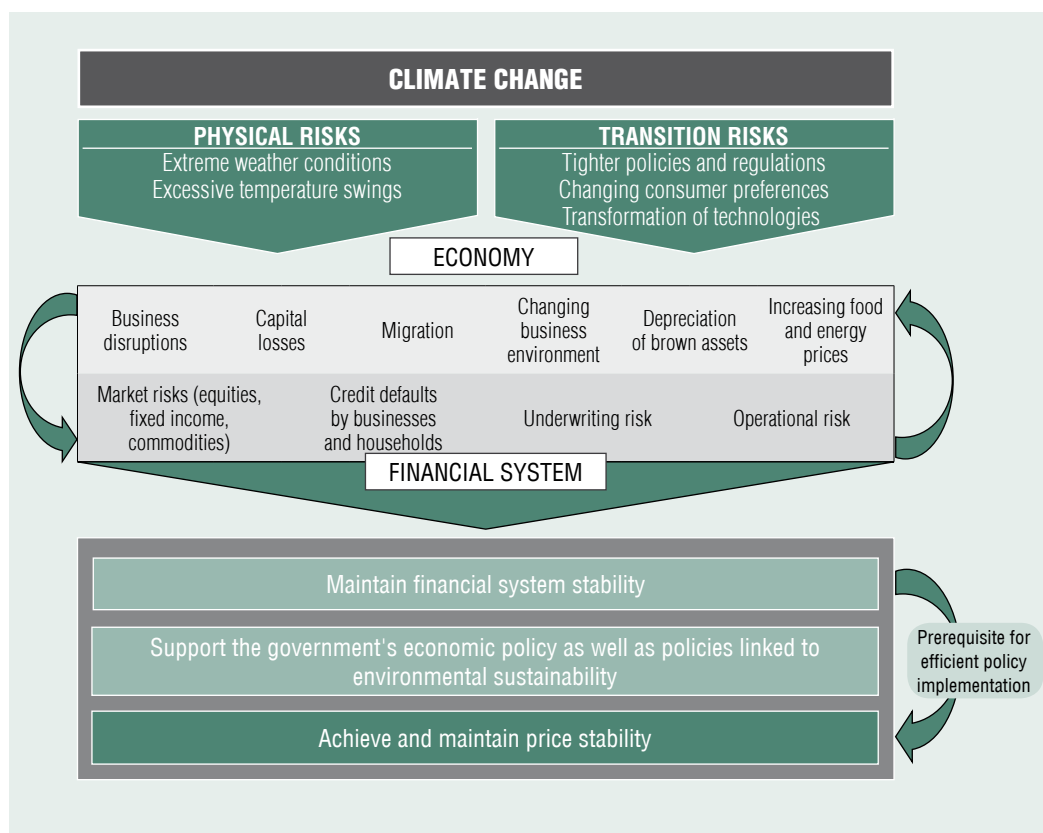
CLIMATE CHANGE

PHYSICAL RISKS
Extreme weather conditions
Excessive temperature swings

TRANSITION RISKS
Tighter policies and regulations
Changing consumer preferences
Transformation of technologies

ECONOMY

Business disruptions

Capital losses

Migration

Changing business environment

Depreciation of brown assets

Increasing food and energy prices

Market risks (equities, fixed income, commodities)

Credit defaults by businesses and households

Underwriting risk

Operational risk

FINANCIAL SYSTEM

Maintain financial system stability

Support the government's economic policy as well as policies linked to environmental sustainability

Achieve and maintain price stability

Prerequisite for efficient policy implementation